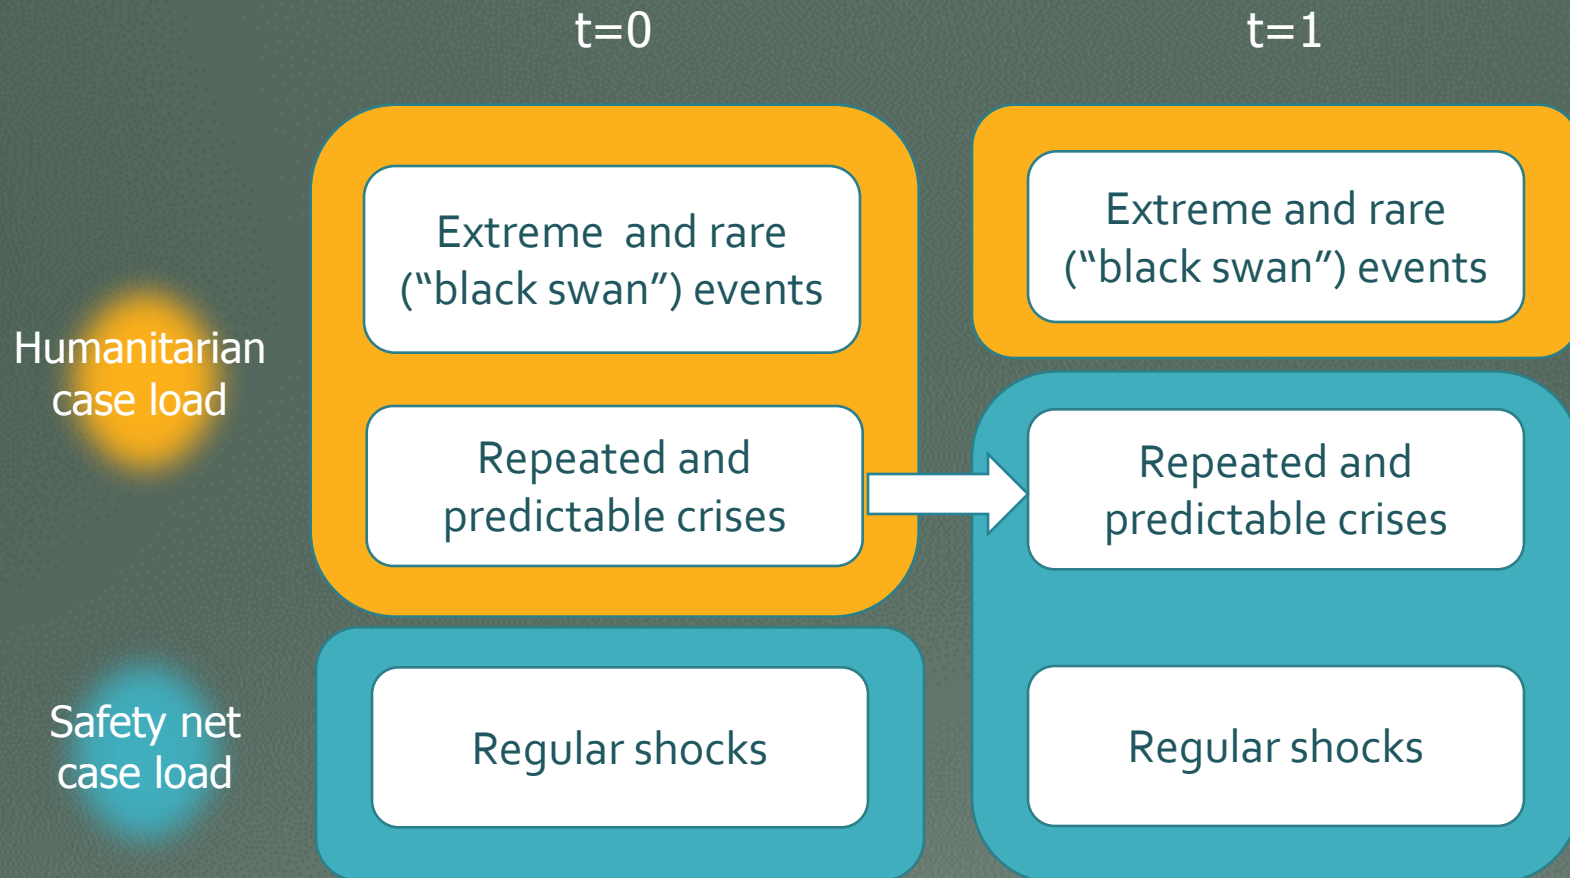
t=0

t=1

Humanitarian case load

Extreme and rare ("black swan") events

Repeated and predictable crises

Extreme and rare ("black swan") events

Repeated and predictable crises

Safety net case load

Regular shocks

Regular shocks